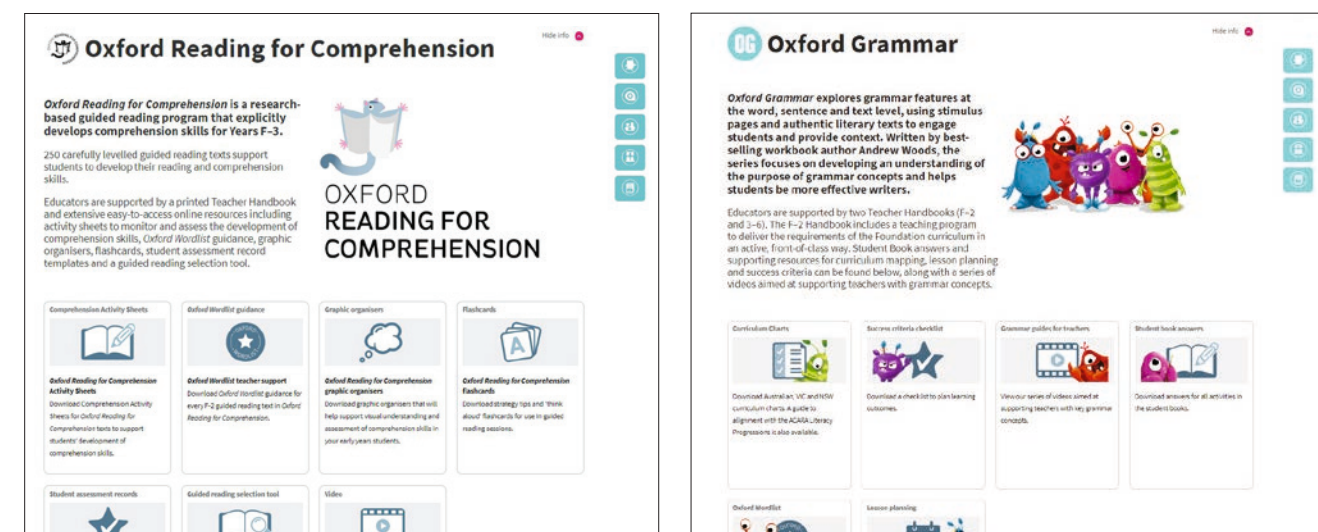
Oxford Reading for Comprehension

Hide info

*Oxford Reading for Comprehension* is a research-based guided reading program that explicitly develops comprehension skills for Years F–3.

250 carefully levelled guided reading texts support students to develop their reading and comprehension skills.

Educators are supported by a printed Teacher Handbook and extensive easy-to-access online resources including activity sheets to monitor and assess the development of comprehension skills, *Oxford Wordlist* guidance, graphic organisers, flashcards, student assessment record templates and a guided reading selection tool.

OXFORD
READING FOR
COMPREHENSION

Comprehension Activity Sheets

*Oxford Reading for Comprehension* Activity Sheets
Download Comprehension Activity Sheets for *Oxford Reading for Comprehension* texts to support students' development of comprehension skills.

*Oxford Wordlist* guidance

*Oxford Wordlist* teacher support
Download *Oxford Wordlist* guidance for every F-2 guided reading text in *Oxford Reading for Comprehension*.

Graphic organisers

*Oxford Reading for Comprehension* graphic organisers
Download graphic organisers that will help support visual understanding and assessment of comprehension skills in your early years students.

Flashcards

*Oxford Reading for Comprehension* flashcards
Download strategy tips and 'think aloud' flashcards for use in guided reading sessions.

Student assessment records

Guided reading selection tool

Video

Oxford Grammar

Hide info

*Oxford Grammar* explores grammar features at the word, sentence and text level, using stimulus pages and authentic literary texts to engage students and provide context. Written by best-selling workbook author Andrew Woods, the series focuses on developing an understanding of the purpose of grammar concepts and helps students be more effective writers.

Educators are supported by two Teacher Handbooks (F–2 and 3–6). The F–2 Handbook includes a teaching program to deliver the requirements of the Foundation curriculum in an active, front-of-class way. Student Book answers and supporting resources for curriculum mapping, lesson planning and success criteria can be found below, along with a series of videos aimed at supporting teachers with grammar concepts.

Curriculum Charts

Download Australian, VIC and NSW curriculum charts. A guide to alignment with the ACARA Literacy Progressions is also available.

Success criteria checklist

Download a checklist to plan learning outcomes.

Grammar guides for teachers

View our series of videos aimed at supporting teachers with key grammar concepts.

Student book answers

Download answers for all activities in the student books.

Oxford Wordlist

Lesson planning